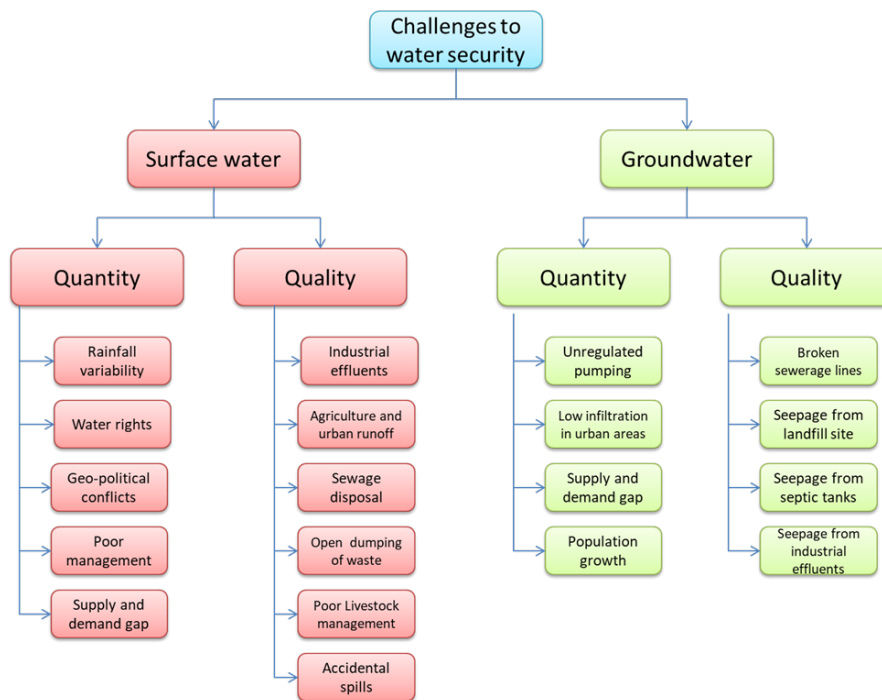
Challenges to water security

Surface water

Quantity

Rainfall variability

Water rights

Geo-political conflicts

Poor management

Supply and demand gap

Quality

Industrial effluents

Agriculture and urban runoff

Sewage disposal

Open dumping of waste

Poor Livestock management

Accidental spills

Groundwater

Quantity

Unregulated pumping

Low infiltration in urban areas

Supply and demand gap

Population growth

Quality

Broken sewerage lines

Seepage from landfill site

Seepage from septic tanks

Seepage from industrial effluents